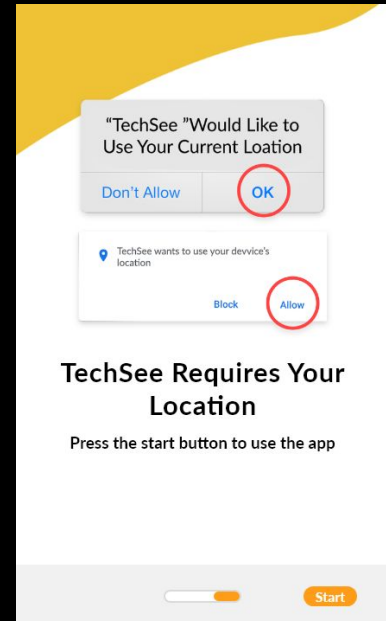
“TechSee ”Would Like to Use Your Current Location

Don’t Allow

OK

TechSee wants to use your devvice's location

Block

Allow

TechSee Requires Your Location

Press the start button to use the app

Start